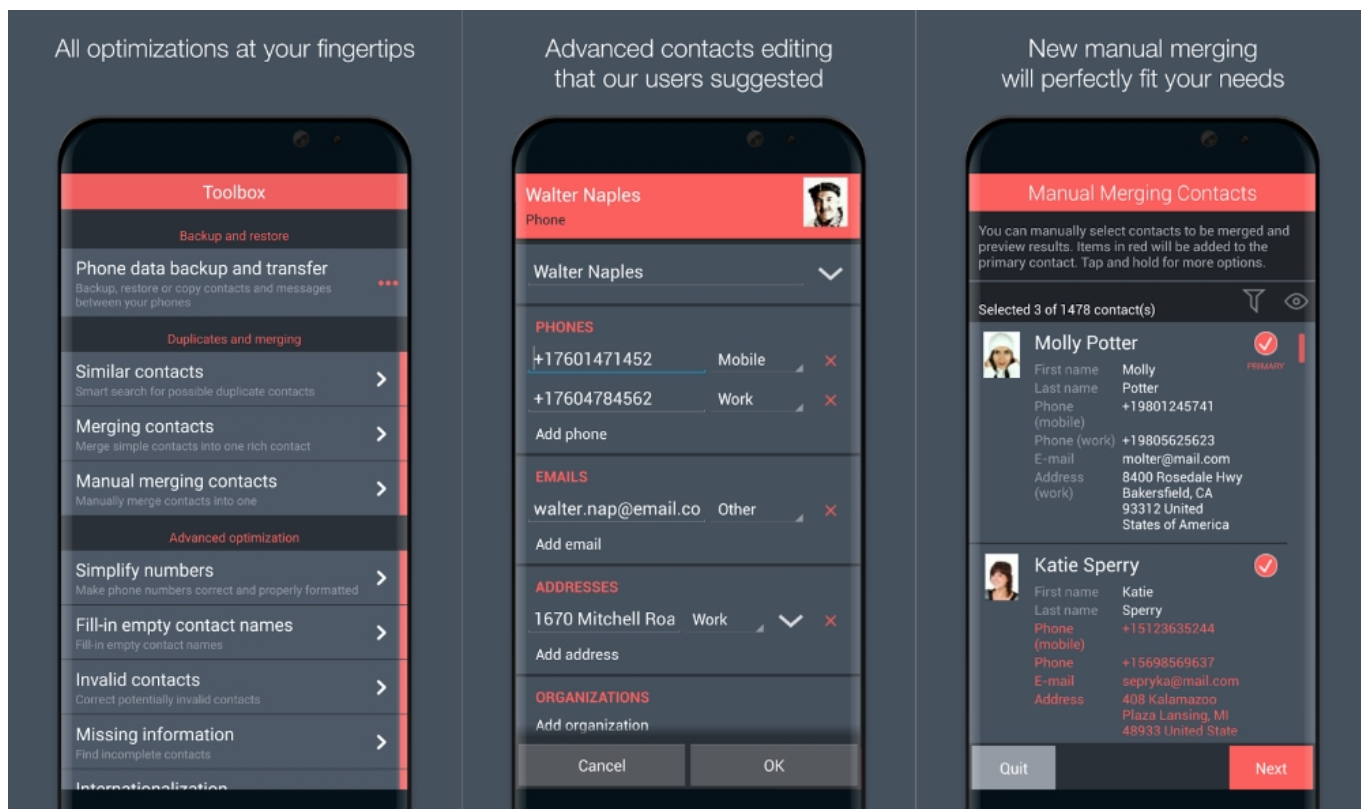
All optimizations at your fingertips

Toolbox

Backup and restore

Phone data backup and transfer
Backup, restore or copy contacts and messages between your phones

Duplicates and merging

Similar contacts
Smart search for possible duplicate contacts

Merging contacts
Merge simple contacts into one rich contact

Manual merging contacts
Manually merge contacts into one

Advanced optimization

Simplify numbers
Make phone numbers correct and properly formatted

Fill-in empty contact names
Fill-in empty contact names

Invalid contacts
Correct potentially invalid contacts

Missing information
Find incomplete contacts

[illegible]

Advanced contacts editing that our users suggested

Walter Naples
Phone

Walter Naples

PHONES
+17601471452 Mobile
+17604784562 Work
Add phone

EMAILS
walter.nap@email.co Other
Add email

ADDRESSES
1670 Mitchell Roa Work
Add address

ORGANIZATIONS
Add organization

Cancel OK

New manual merging will perfectly fit your needs

Manual Merging Contacts

You can manually select contacts to be merged and preview results. Items in red will be added to the primary contact. Tap and hold for more options.

Selected 3 of 1478 contact(s)

Molly Potter
PRIMARY
First name Molly
Last name Potter
Phone (mobile) +19801245741
Phone (work) +19805625623
E-mail molter@mail.com
Address (work) 8400 Rosedale Hwy Bakersfield, CA 93312 United States of America

Katie Sperry
First name Katie
Last name Sperry
Phone (mobile) +15123635244
Phone +15698569637
E-mail sepryka@mail.com
Address 408 Kalamazoo Plaza Lansing, MI 48933 United State

Quit Next